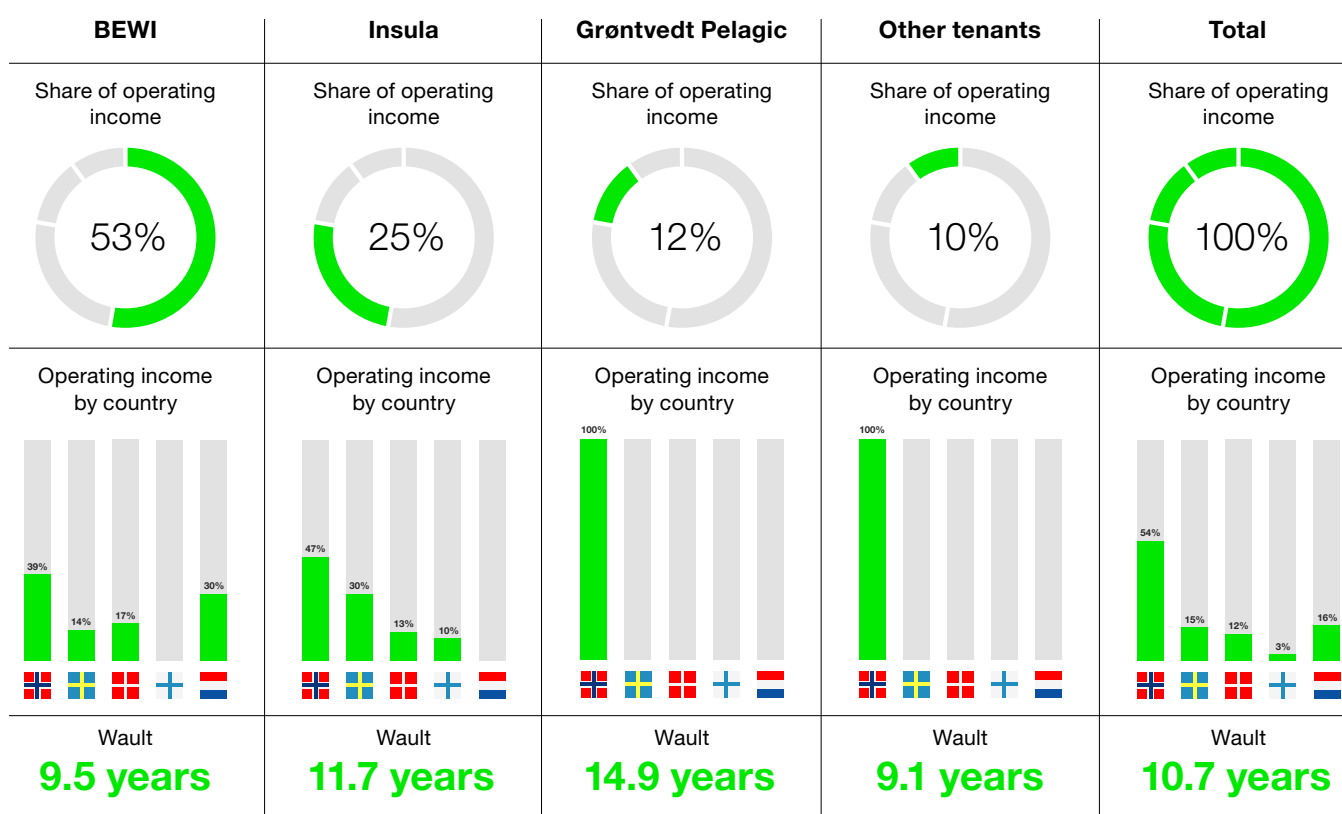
| BEWI | Insula | Grøntvedt Pelagic | Other tenants | Total |
|---|---|---|---|---|
| Share of operating income | Share of operating income | Share of operating income | Share of operating income | Share of operating income |
| 53% | 25% | 12% | 10% | 100% |
| Operating income by country | Operating income by country | Operating income by country | Operating income by country | Operating income by country |
| 39% 14% 17% 30% | 47% 30% 13% 10% | 100% | 100% | 54% 15% 12% 3% 16% |
| Wault | Wault | Wault | Wault | Wault |
| 9.5 years | 11.7 years | 14.9 years | 9.1 years | 10.7 years |